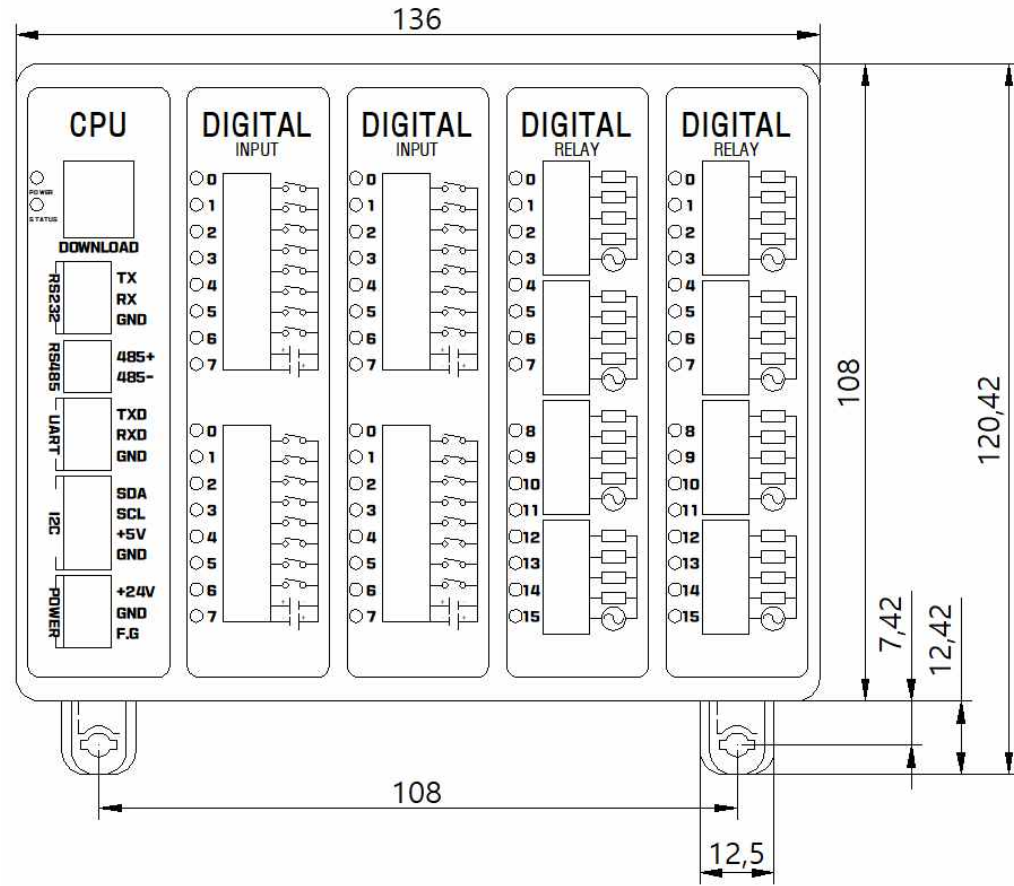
136

CPU

POWER
STATUS

DOWNLOAD

RS232
TX
RX
GND

RS485
485+
485-

UART
TXD
RXD
GND

I2C
SDA
SCL
+5V
GND

POWER
+24V
GND
F.G

DIGITAL
INPUT
0
1
2
3
4
5
6
7
0
1
2
3
4
5
6
7

DIGITAL
INPUT
0
1
2
3
4
5
6
7
0
1
2
3
4
5
6
7

DIGITAL
RELAY
0
1
2
3
4
5
6
7
8
9
10
11
12
13
14
15

DIGITAL
RELAY
0
1
2
3
4
5
6
7
8
9
10
11
12
13
14
15

108

120,42

7,42

12,42

108

12,5